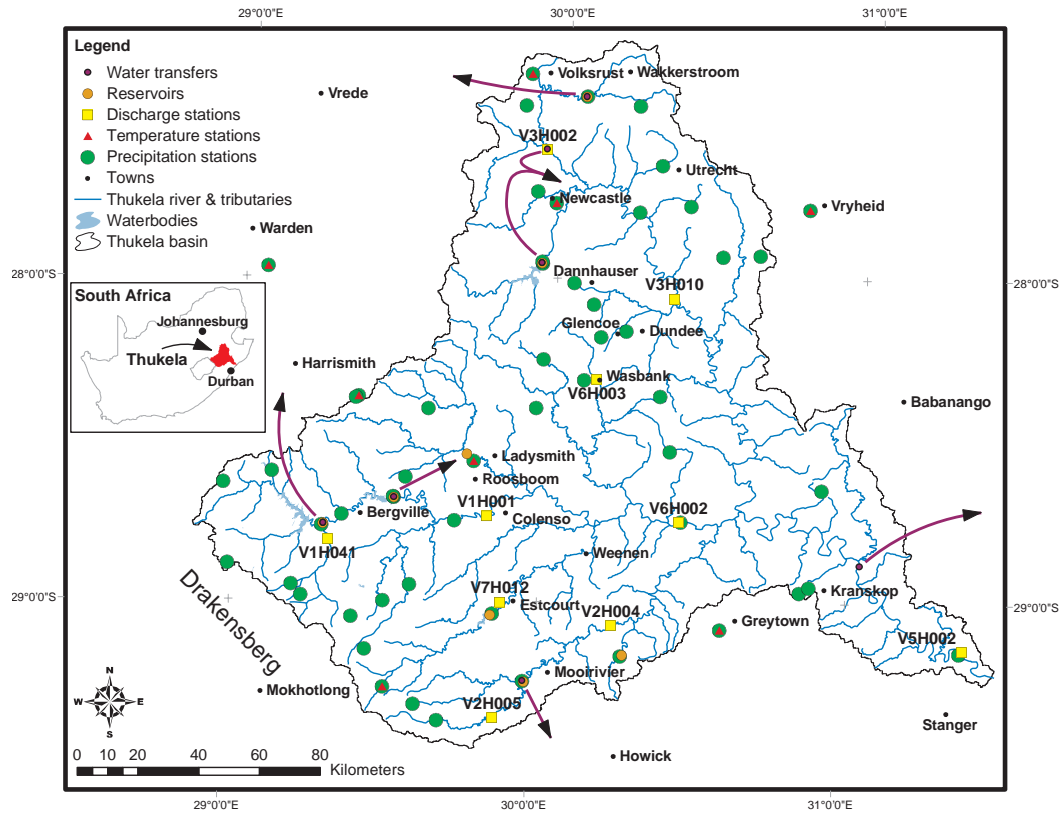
29°0'0"E
30°0'0"E
31°0'0"E

Legend
Water transfers
Reservoirs
Discharge stations
Temperature stations
Precipitation stations
Towns
Thukela river & tributaries
Waterbodies
Thukela basin

South Africa
Johannesburg
Thukela
Durban

Volksrust
Wakkerstroom
Vrede
V3H002
Utrecht
Newcastle
Vryheid
Warden
Dannhauser
V3H010
28°0'0"S
28°0'0"S
Glencoe
Dundee
Harrismith
Wasbank
V6H003
Babanango
Ladysmith
Roosboom
V1H001
Bergville
Colenso
V6H002
V1H041
Weenen
Drakensberg
29°0'0"S
29°0'0"S
V7H012
Estcourt
Kranskop
V2H004
Greytown
V5H002
Mooirivier
Mokhotlong
V2H005
Stanger
Howick
N
W
E
S
0 10 20 40 60 80
Kilometers
29°0'0"E
30°0'0"E
31°0'0"E